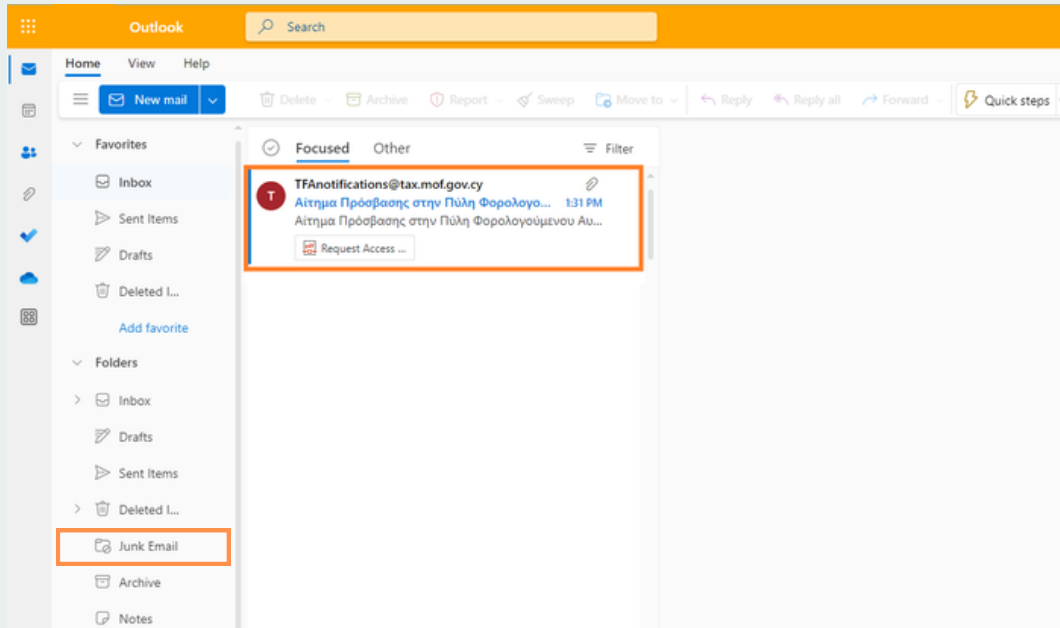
Outlook

Search

Home View Help

New mail

Delete Archive Report Sweep Move to Reply Reply all Forward Quick steps

Favorites

Inbox

Sent Items

Drafts

Deleted I...

Add favorite

Folders

Inbox

Drafts

Sent Items

Deleted I...

Junk Email

Archive

Notes

Focused Other Filter

T

TFAnotifications@tax.mof.gov.cy

Αίτημα Πρόσβασης στην Πύλη Φορολογο... 1:31 PM

Αίτημα Πρόσβασης στην Πύλη Φορολογούμενου Αυ...

Request Access ...